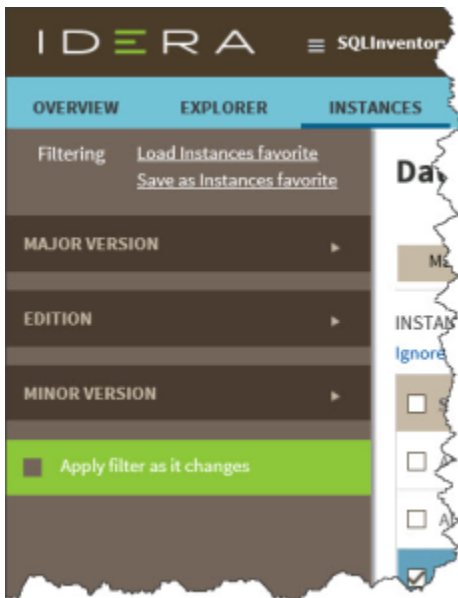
IDERA

SQLInventory

OVERVIEW EXPLORER INSTANCES

Filtering Load Instances favorite
Save as Instances favorite

Da

MAJOR VERSION

Ma

EDITION

INSTAN

Ignore

MINOR VERSION

Apply filter as it changes